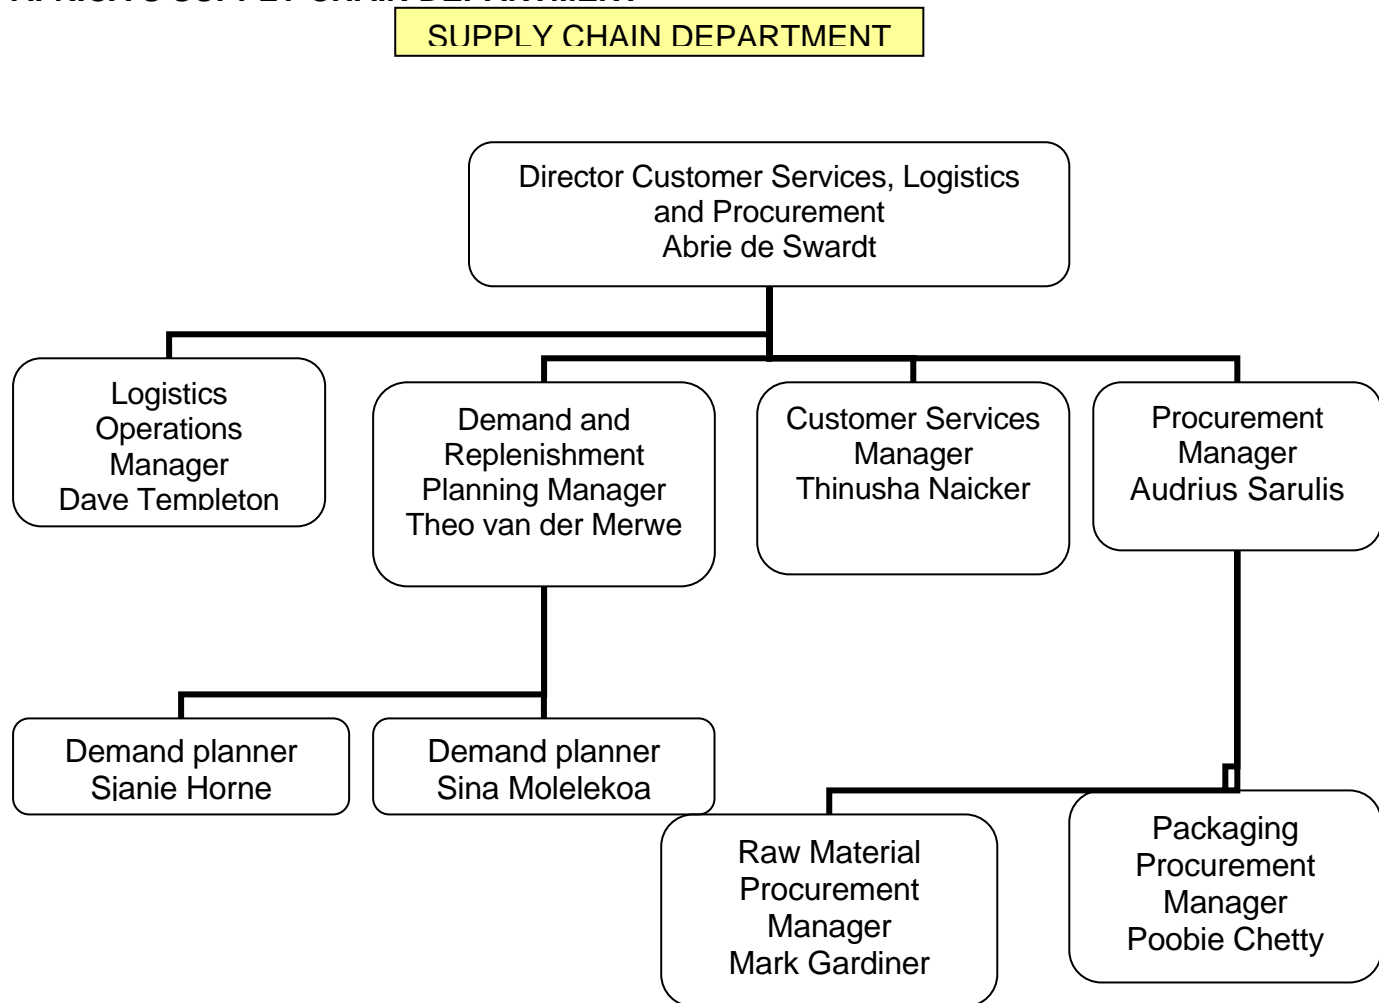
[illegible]

SUPPLY CHAIN DEPARTMENT

Director Customer Services, Logistics and Procurement
Abrie de Swardt

Logistics Operations Manager
Dave Templeton

Demand and Replenishment Planning Manager
Theo van der Merwe

Customer Services Manager
Thinusha Naicker

Procurement Manager
Audrius Sarulis

Demand planner
Sianie Horne

Demand planner
Sina Molelekoa

Raw Material Procurement Manager
Mark Gardiner

Packaging Procurement Manager
Poobie Chetty